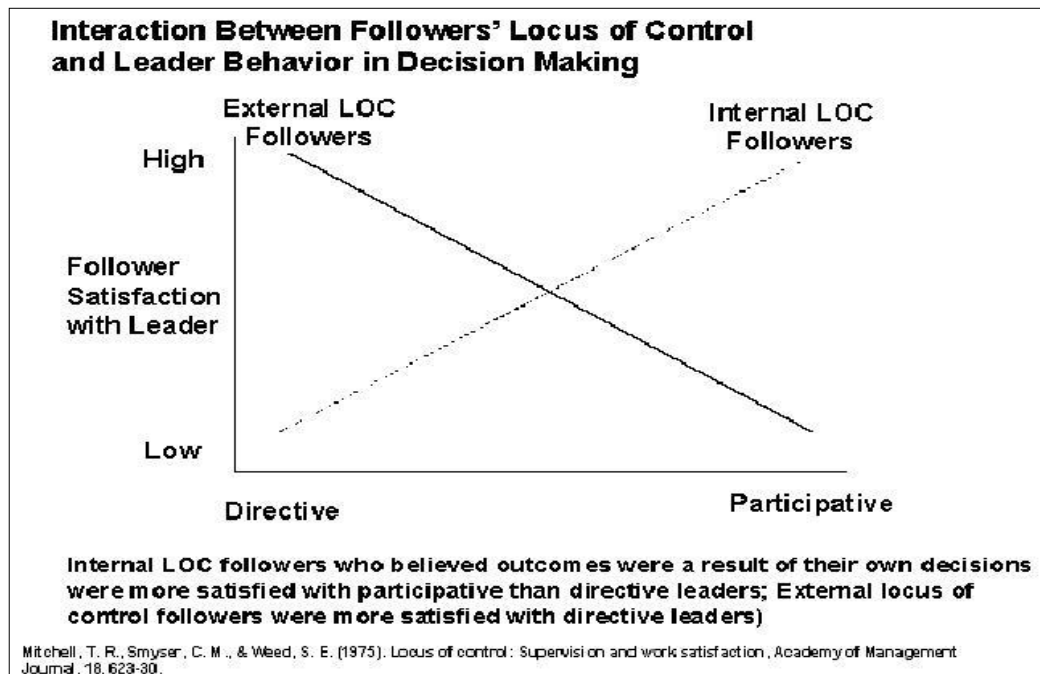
Interaction Between Followers' Locus of Control and Leader Behavior in Decision Making

External LOC Followers

Internal LOC Followers

High

Follower Satisfaction with Leader

Low

Directive

Participative

Internal LOC followers who believed outcomes were a result of their own decisions were more satisfied with participative than directive leaders; External locus of control followers were more satisfied with directive leaders)

Mitchell, T. R., Smyser, C. M., & Weed, S. E. (1975). Locus of control: Supervision and work satisfaction, Academy of Management Journal, 18, 623-30.